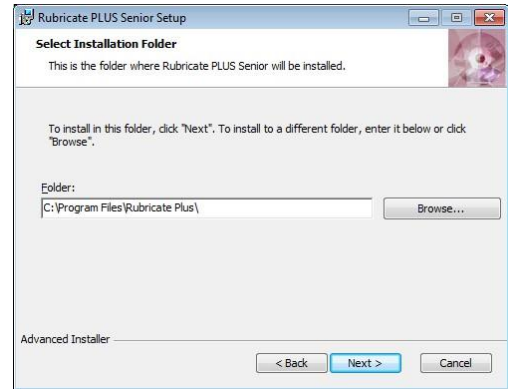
Rubricate PLUS Senior Setup

Select Installation Folder

This is the folder where Rubricate PLUS Senior will be installed.

To install in this folder, click "Next". To install to a different folder, enter it below or click "Browse".

Folder:

C:\Program Files\Rubricate Plus\

Browse...

Advanced Installer

< Back

Next >

Cancel